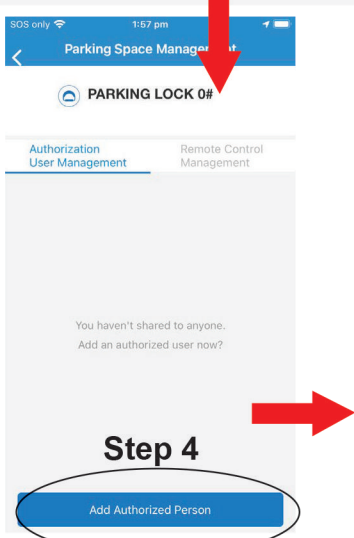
SOS only 1:57 pm

Parking Space Manage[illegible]t

PARKING LOCK 0#

Authorization User Management

Remote Control Management

You haven't shared to anyone.
Add an authorized user now?

Step 4

Add Authorized Person